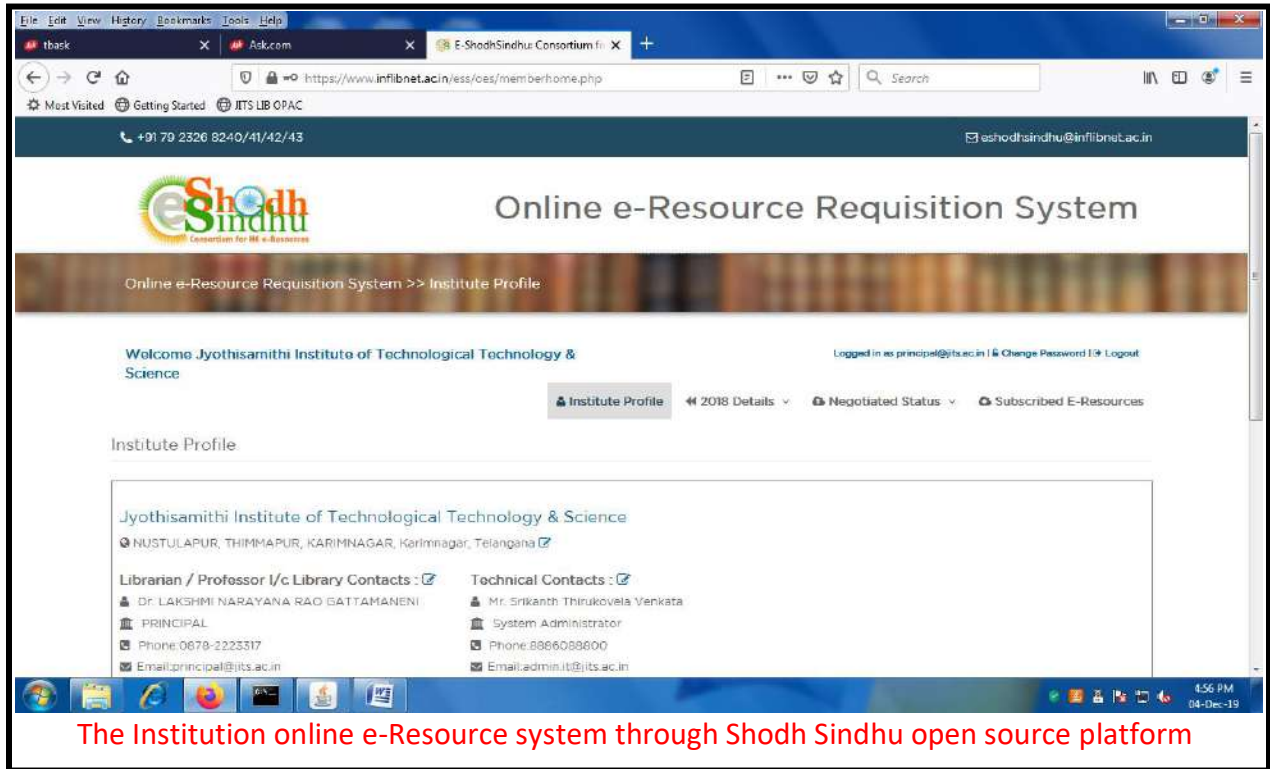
File Edit View History Bookmarks Tools Help

tbask ×
Ask.com ×
E-ShodhSindhu: Consortium fo ×
+

https://www.inflibnet.ac.in/ess/oes/memberhome.php

Search

Most Visited Getting Started JITS LIB OPAC

+91 79 2326 8240/41/42/43

eshodhsindhu@inflibnet.ac.in

eShodh Sindhu Consortium for HE e-Resources

Online e-Resource Requisition System

Online e-Resource Requisition System >> Institute Profile

Welcome Jyothisamithi Institute of Technological Technology & Science

Logged in as principal@jits.ac.in | Change Password | Logout

Institute Profile
2018 Details
Negotiated Status
Subscribed E-Resources

Institute Profile

Jyothisamithi Institute of Technological Technology & Science

NUSTULAPUR, THIMMAPUR, KARIMNAGAR, Karimnagar, Telangana

Librarian / Professor I/c Library Contacts :

Dr. LAKSHMI NARAYANA RAO GATTAMANENI

PRINCIPAL

Phone:0878-2223317

Email:principal@jits.ac.in

Technical Contacts :

Mr. Srikanth Thirukovela Venkata

System Administrator

Phone:8886088800

Email:admin.it@jits.ac.in

4:56 PM
04-Dec-19

The Institution online e-Resource system through Shodh Sindhu open source platform